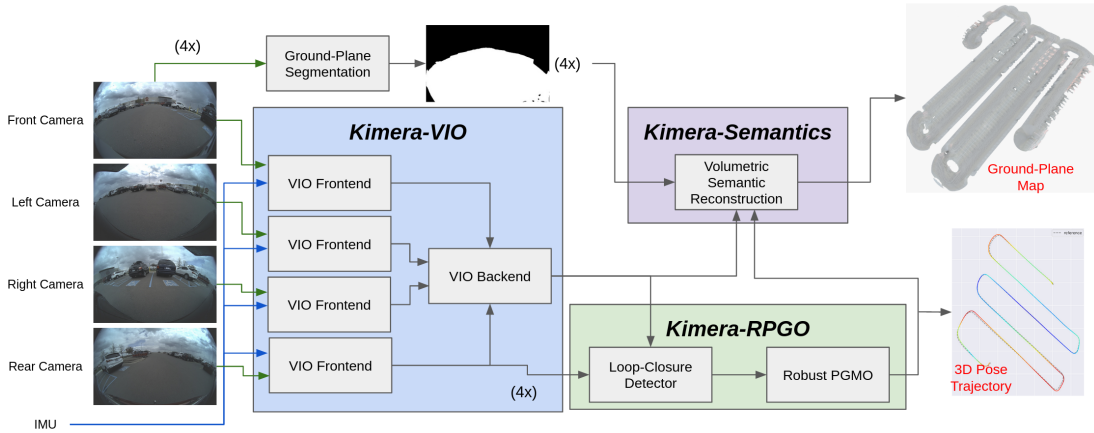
(4x)

Ground-Plane Segmentation

(4x)

Front Camera

Left Camera

Right Camera

Rear Camera

IMU

Kimera-VIO

VIO Frontend

VIO Frontend

VIO Frontend

VIO Frontend

VIO Backend

(4x)

Kimera-Semantics

Volumetric Semantic Reconstruction

Ground-Plane Map

Kimera-RPGO

Loop-Closure Detector

Robust PGMO

3D Pose Trajectory